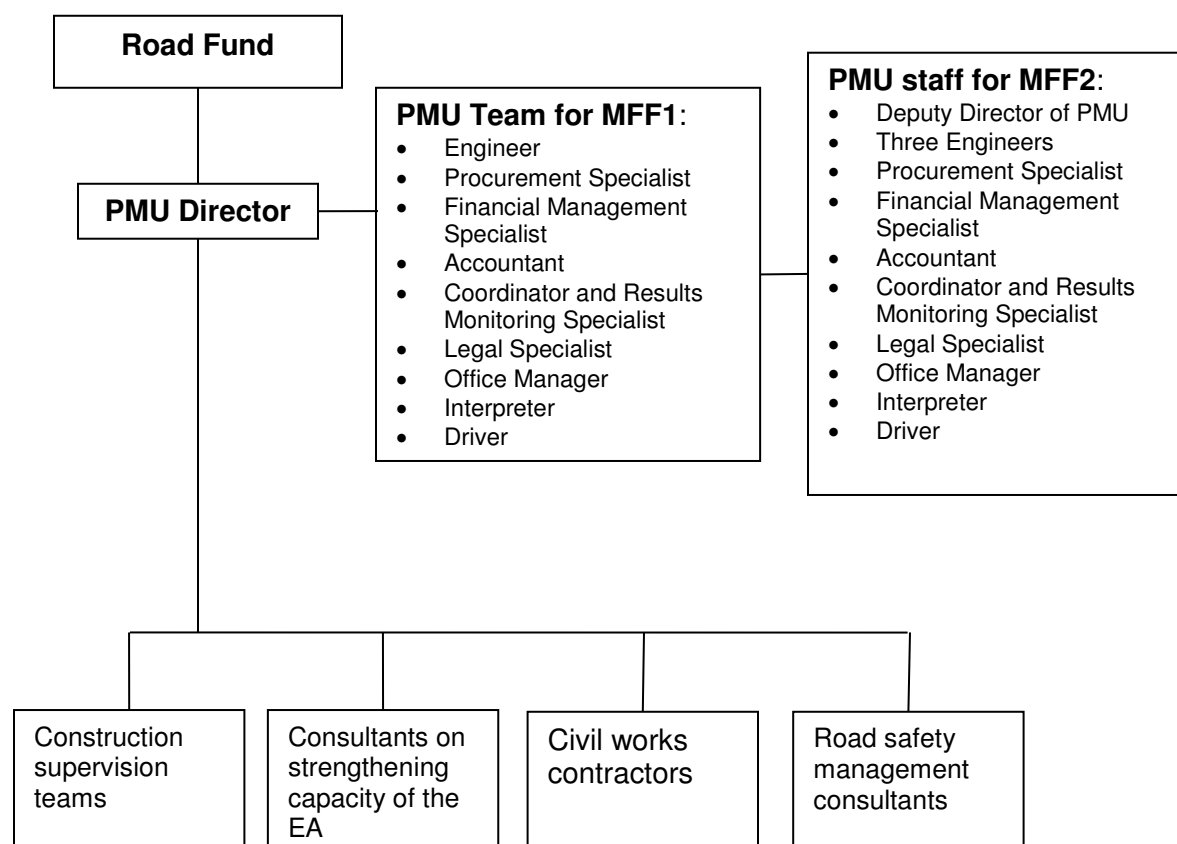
Road Fund

PMU Director

PMU Team for MFF1:
- Engineer
- Procurement Specialist
- Financial Management Specialist
- Accountant
- Coordinator and Results Monitoring Specialist
- Legal Specialist
- Office Manager
- Interpreter
- Driver

PMU staff for MFF2:
- Deputy Director of PMU
- Three Engineers
- Procurement Specialist
- Financial Management Specialist
- Accountant
- Coordinator and Results Monitoring Specialist
- Legal Specialist
- Office Manager
- Interpreter
- Driver

Construction supervision teams

Consultants on strengthening capacity of the EA

Civil works contractors

Road safety management consultants